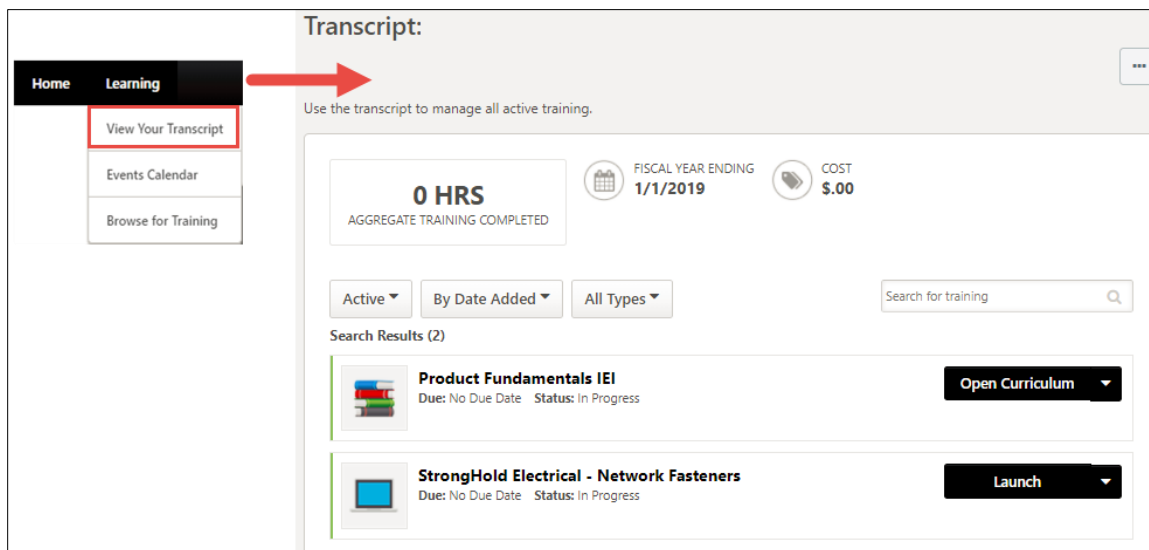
Home Learning

View Your Transcript

Events Calendar

Browse for Training

Transcript:

...

Use the transcript to manage all active training.

0 HRS
AGGREGATE TRAINING COMPLETED

FISCAL YEAR ENDING
1/1/2019

COST
$.00

Active

By Date Added

All Types

Search for training

Search Results (2)

Product Fundamentals IEI
Due: No Due Date Status: In Progress

Open Curriculum

StrongHold Electrical - Network Fasteners
Due: No Due Date Status: In Progress

Launch